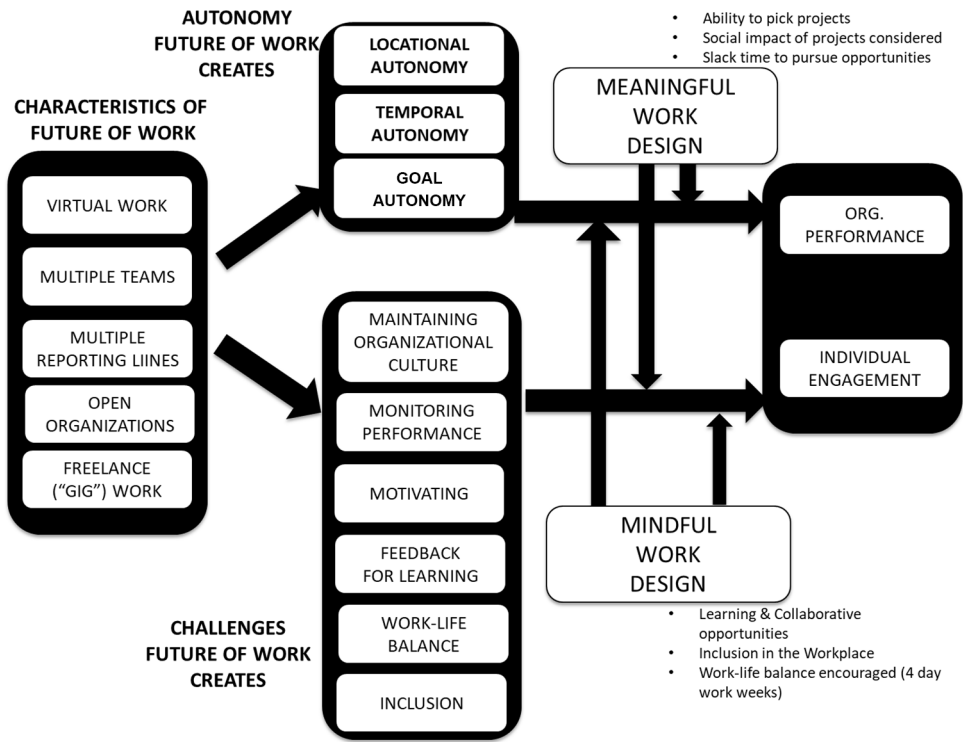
AUTONOMY FUTURE OF WORK CREATES

LOCATIONAL AUTONOMY

TEMPORAL AUTONOMY

GOAL AUTONOMY

• Ability to pick projects
• Social impact of projects considered
• Slack time to pursue opportunities

MEANINGFUL WORK DESIGN

CHARACTERISTICS OF FUTURE OF WORK

VIRTUAL WORK

MULTIPLE TEAMS

MULTIPLE REPORTING LIINES

OPEN ORGANIZATIONS

FREELANCE ("GIG") WORK

ORG. PERFORMANCE

INDIVIDUAL ENGAGEMENT

MAINTAINING ORGANIZATIONAL CULTURE

MONITORING PERFORMANCE

MOTIVATING

FEEDBACK FOR LEARNING

WORK-LIFE BALANCE

INCLUSION

MINDFUL WORK DESIGN

• Learning & Collaborative opportunities
• Inclusion in the Workplace
• Work-life balance encouraged (4 day work weeks)

CHALLENGES FUTURE OF WORK CREATES